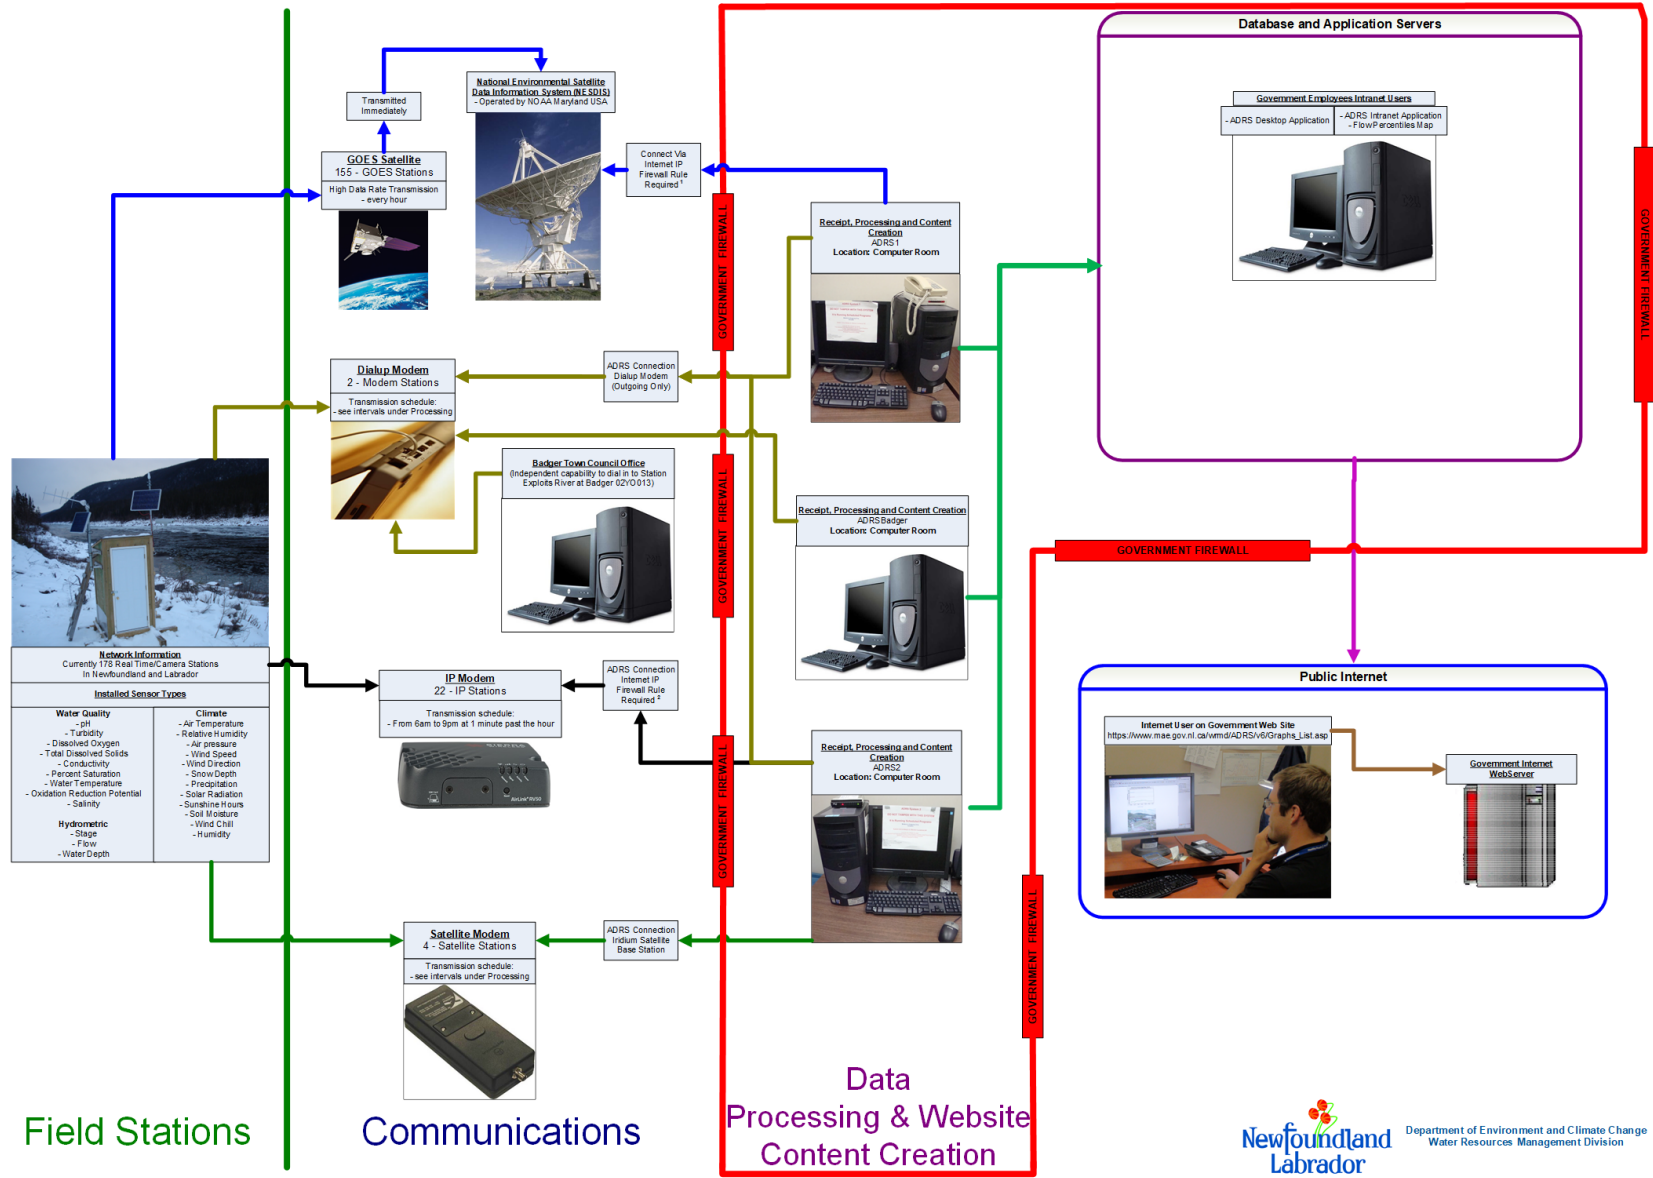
Database and Application Servers

Government Employees Intranet Users
- ADRS Desktop Application
- ADRS Intranet Application
- FlowPercentiles Map

Transmitted Immediately

National Environmental Satellite Data Information System (NESDIS)
- Operated by NOAA Maryland USA

GOES Satellite
155 - GOES Stations
High Data Rate Transmission
- every hour

Connect Via Internet IP Firewall Rule Required ¹

GOVERNMENT FIREWALL

Receipt, Processing and Content Creation
ADRS1
Location: Computer Room

Dialup Modem
2 - Modem Stations
Transmission schedule:
- see intervals under Processing

ADRS Connection
Dialup Modem
(Outgoing Only)

Badger Town Council Office
(Independent capability to dial in to Station Exploits River at Badger 02YO013)

Receipt, Processing and Content Creation
ADRS Badger
Location: Computer Room

GOVERNMENT FIREWALL

GOVERNMENT FIREWALL

Network Information
Currently 178 Real Time/Camera Stations
In Newfoundland and Labrador

Installed Sensor Types

| Water Quality | Climate |
|---|---|
| - pH<br>- Turbidity<br>- Dissolved Oxygen<br>- Total Dissolved Solids<br>- Conductivity<br>- Percent Saturation<br>- Water Temperature<br>- Oxidation Reduction Potential<br>- Salinity<br><br>Hydrometric<br>- Stage<br>- Flow<br>- Water Depth | - Air Temperature<br>- Relative Humidity<br>- Air pressure<br>- Wind Speed<br>- Wind Direction<br>- Snow Depth<br>- Precipitation<br>- Solar Radiation<br>- Sunshine Hours<br>- Soil Moisture<br>- Wind Chill<br>- Humidity |

IP Modem
22 - IP Stations
Transmission schedule:
- From 6am to 9pm at 1 minute past the hour

ADRS Connection
Internet IP
Firewall Rule
Required ²

Public Internet

Internet User on Government Web Site
https://www.mae.gov.nl.ca/wrmd/ADRS/v6/Graphs_List.asp

Government Internet WebServer

GOVERNMENT FIREWALL

Receipt, Processing and Content Creation
ADRS2
Location: Computer Room

GOVERNMENT FIREWALL

Satellite Modem
4 - Satellite Stations
Transmission schedule:
- see intervals under Processing

ADRS Connection
Iridium Satellite
Base Station

GOVERNMENT FIREWALL

Field Stations

Communications

Data Processing & Website Content Creation

Newfoundland Labrador

Department of Environment and Climate Change
Water Resources Management Division